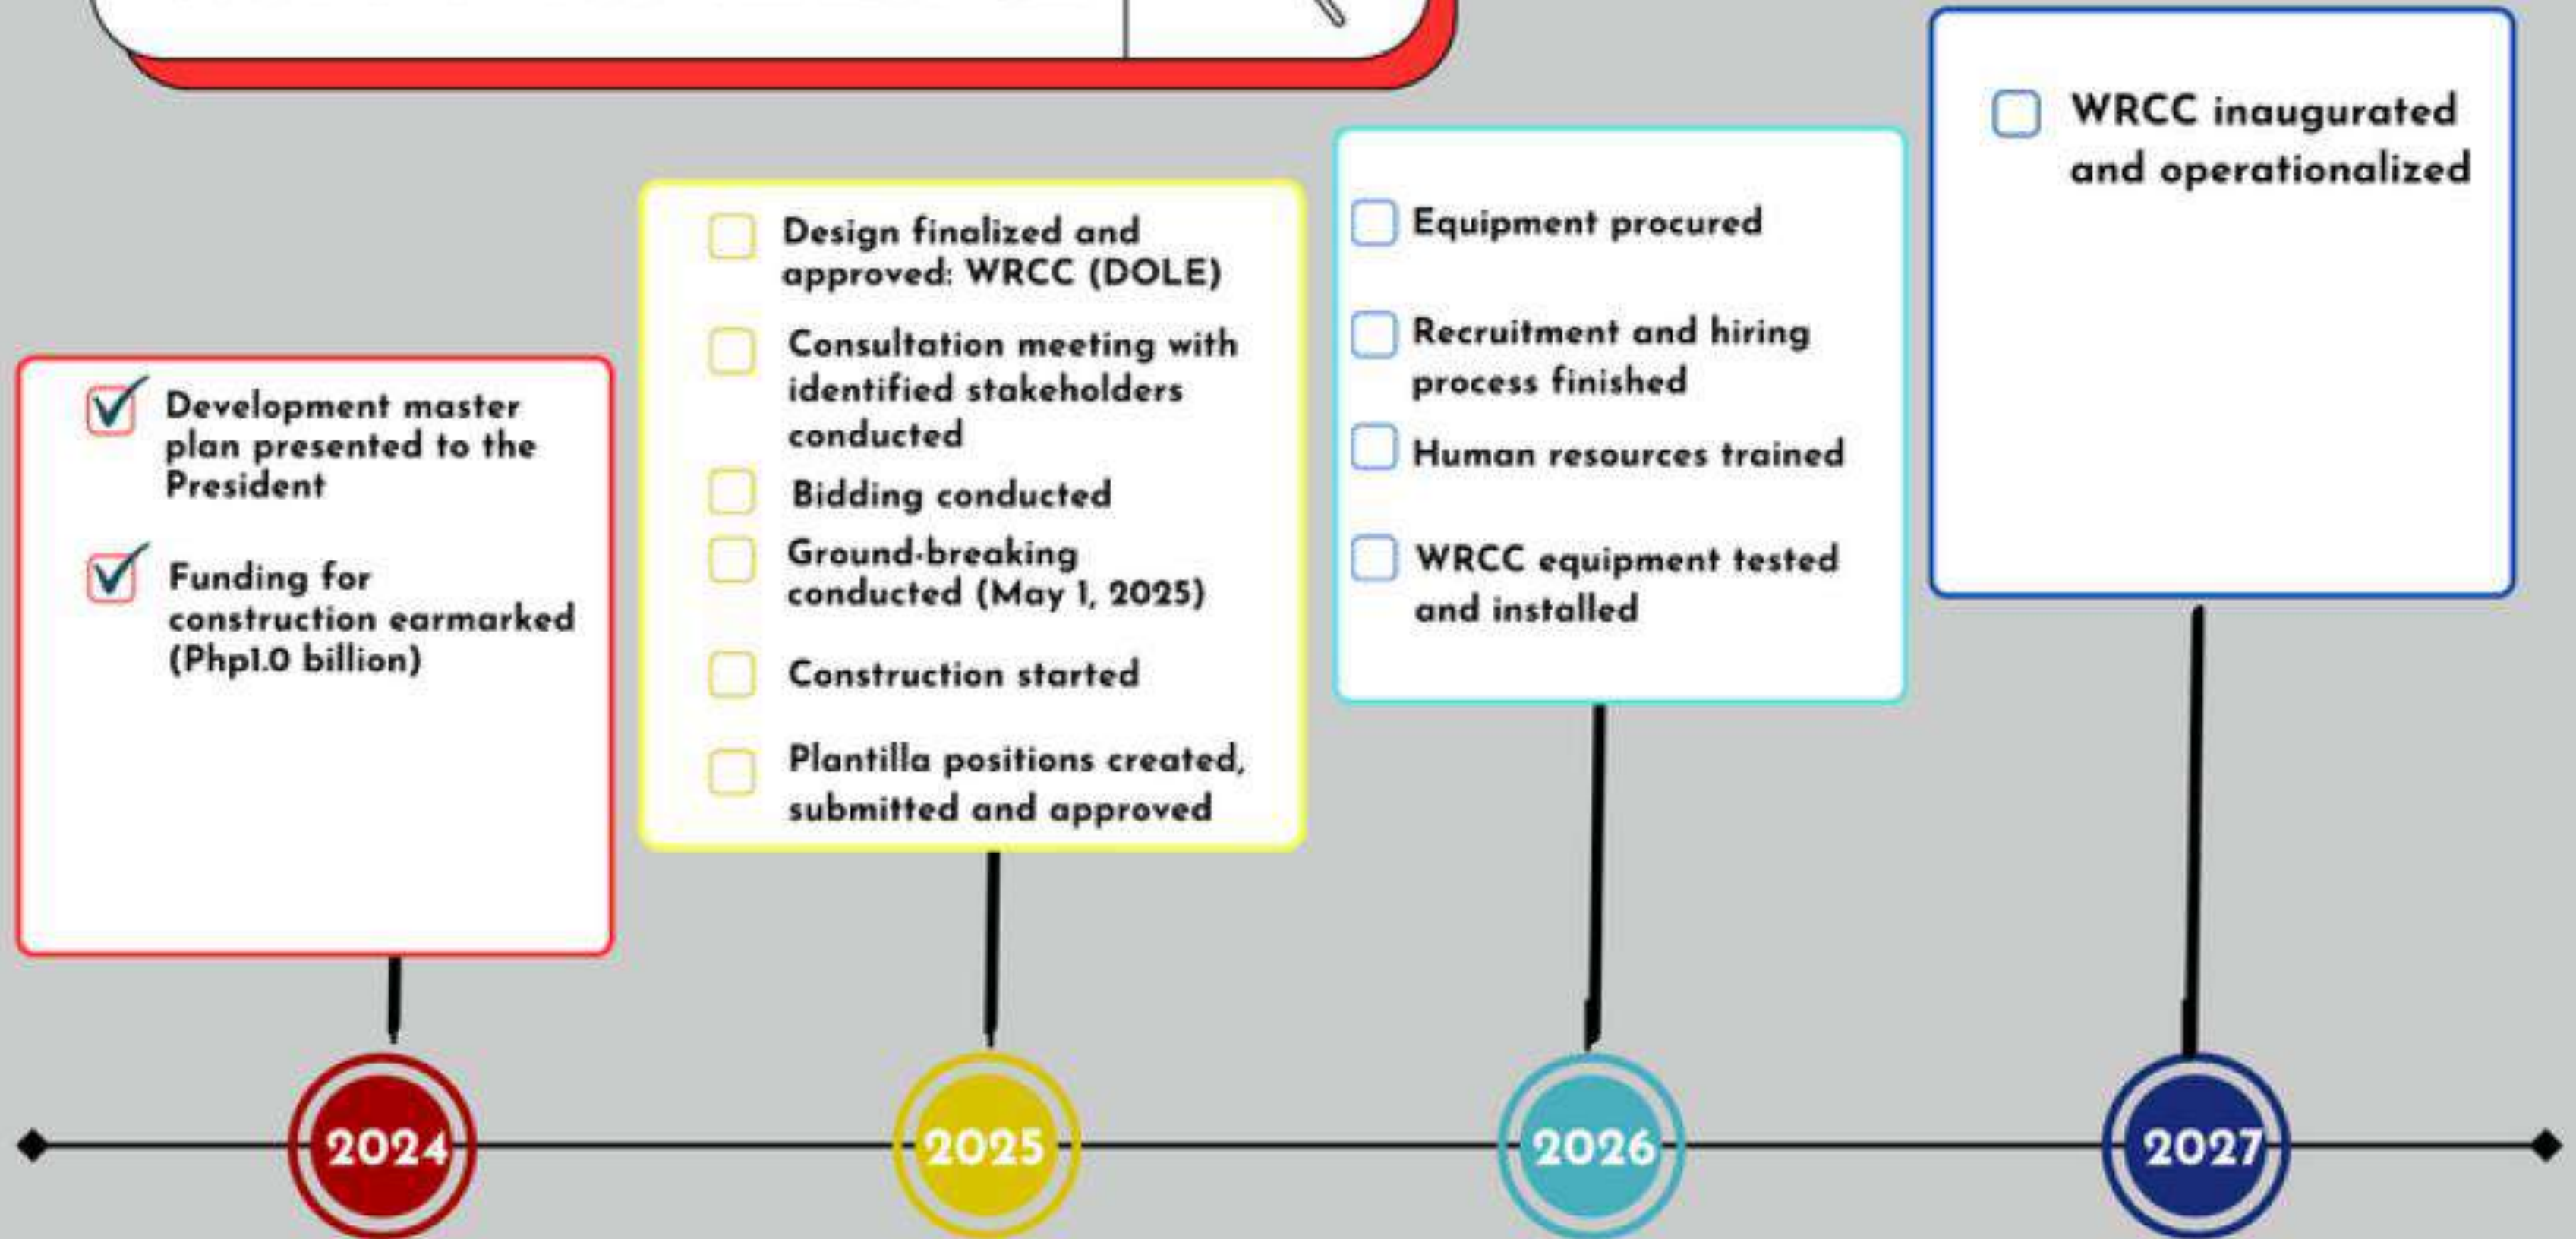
Development master plan presented to the President

Funding for construction earmarked (Php1.0 billion)

Design finalized and approved: WRCC (DOLE)

Consultation meeting with identified stakeholders conducted

Bidding conducted

Ground-breaking conducted (May 1, 2025)

Construction started

Plantilla positions created, submitted and approved

Equipment procured

Recruitment and hiring process finished

Human resources trained

WRCC equipment tested and installed

WRCC inaugurated and operationalized

2024

2025

2026

2027